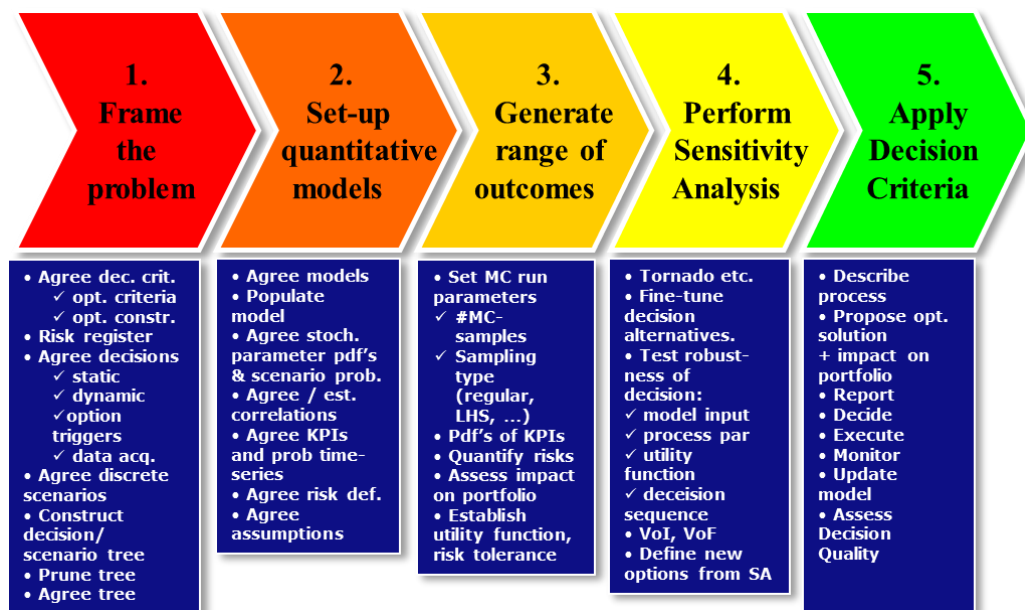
1. Frame the problem

2. Set-up quantitative models

3. Generate range of outcomes

4. Perform Sensitivity Analysis

5. Apply Decision Criteria

• Agree dec. crit.
✓ opt. criteria
✓ opt. constr.
• Risk register
• Agree decisions
✓ static
✓ dynamic
✓option triggers
✓ data acq.
• Agree discrete scenarios
• Construct decision/ scenario tree
• Prune tree
• Agree tree

• Agree models
• Populate model
• Agree stoch. parameter pdf's & scenario prob.
• Agree / est. correlations
• Agree KPIs and prob time-series
• Agree risk def.
• Agree assumptions

• Set MC run parameters
✓ #MC-samples
✓ Sampling type (regular, LHS, ...)
• Pdf's of KPIs
• Quantify risks
• Assess impact on portfolio
• Establish utility function, risk tolerance

• Tornado etc.
• Fine-tune decision alternatives.
• Test robustness of decision:
✓ model input
✓ process par
✓ utility function
✓ deceision sequence
• VoI, VoF
• Define new options from SA

• Describe process
• Propose opt. solution + impact on portfolio
• Report
• Decide
• Execute
• Monitor
• Update model
• Assess Decision Quality